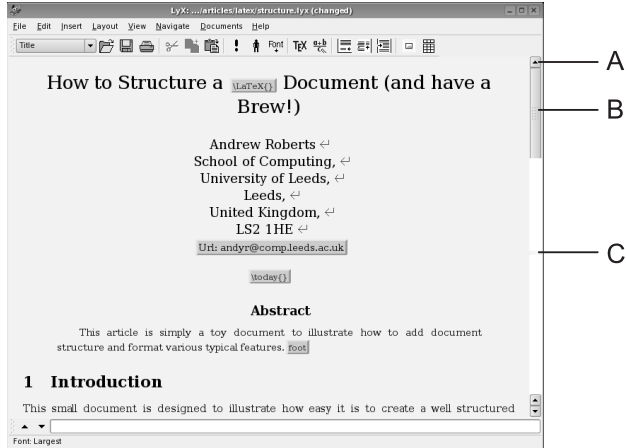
LyX: .../articles/latex/structure.lyx (changed)

File Edit Insert Layout View Navigate Documents Help

Title

Font

TEX

How to Structure a \LaTeX{} Document (and have a Brew!)

Andrew Roberts ↵
School of Computing, ↵
University of Leeds, ↵
Leeds, ↵
United Kingdom, ↵
LS2 1HE ↵
Url: andyr@comp.leeds.ac.uk

\today{}

Abstract

This article is simply a toy document to illustrate how to add document structure and format various typical features. foot

1 Introduction

This small document is designed to illustrate how easy it is to create a well structured

Font: Largest

A

B

C